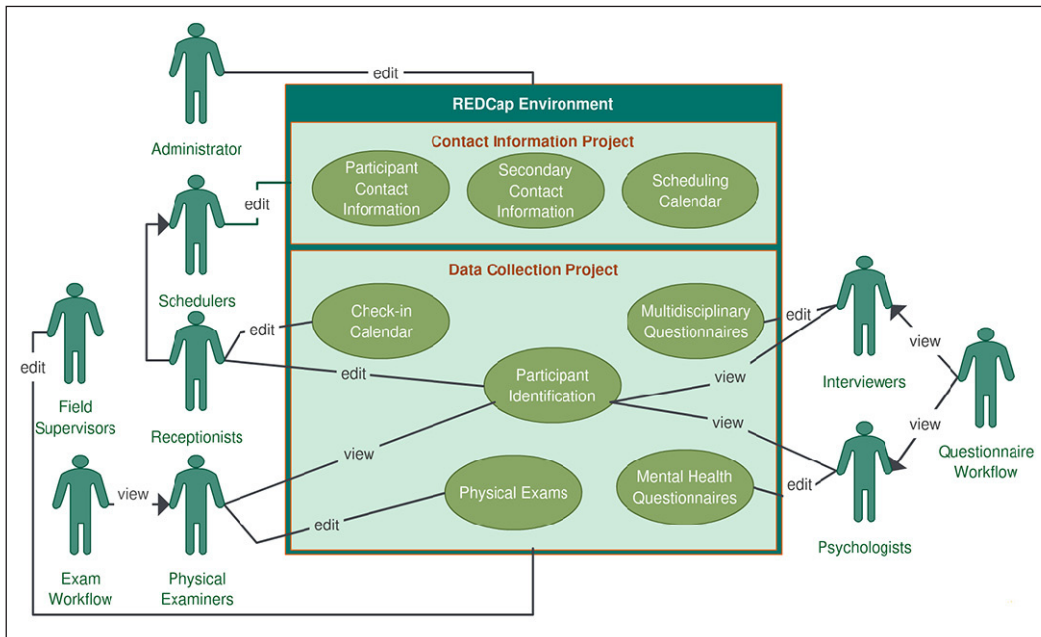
Administrator

edit

REDCap Environment

Contact Information Project

Participant Contact Information

Secondary Contact Information

Scheduling Calendar

edit

Schedulers

Data Collection Project

edit

Check-in Calendar

Multidisciplinary Questionnaires

edit

edit

Receptionists

edit

Participant Identification

view

view

view

Interviewers

view

Field Supervisors

view

view

Questionnaire Workflow

Physical Exams

Mental Health Questionnaires

edit

edit

Exam Workflow

Physical Examiners

Psychologists